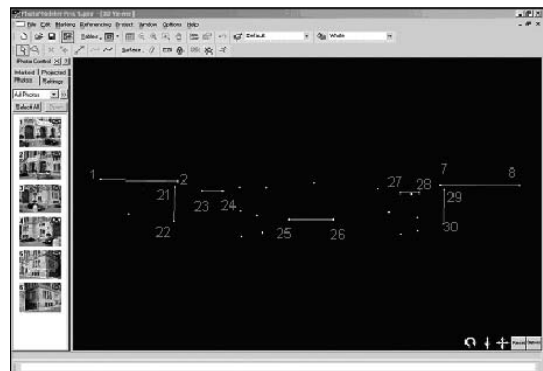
PhotoModeler Pro 5 [3D View]
File Edit Marking Referencing Project Window Options Help
Tables
Default
Whole
Photo Control
Marked Photos
Projected Photos
Ratings
All Photos
Select All
Surface
1
2
21
22
23
24
25
26
27
28
7
8
29
30
Pause
Reset